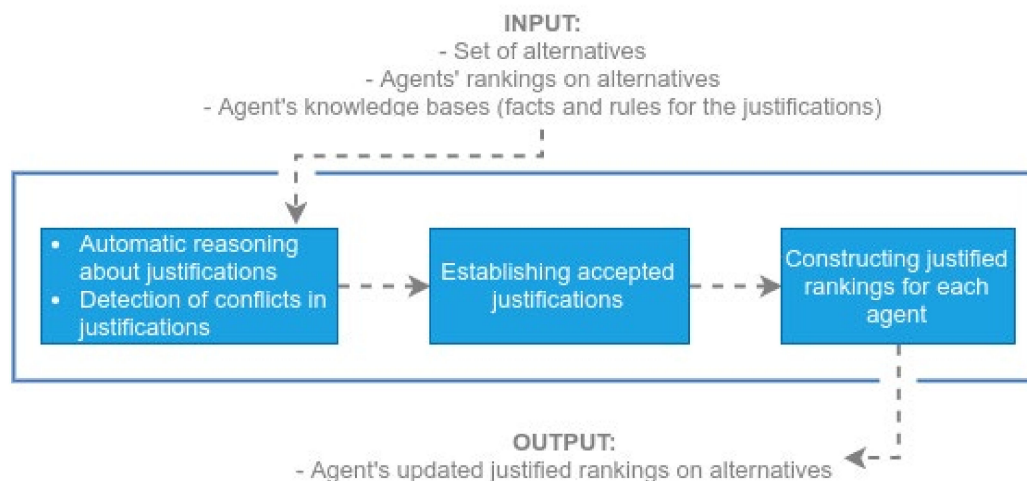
INPUT:
- Set of alternatives
- Agents' rankings on alternatives
- Agent's knowledge bases (facts and rules for the justifications)

- Automatic reasoning about justifications
- Detection of conflicts in justifications

Establishing accepted justifications

Constructing justified rankings for each agent

OUTPUT:
- Agent's updated justified rankings on alternatives